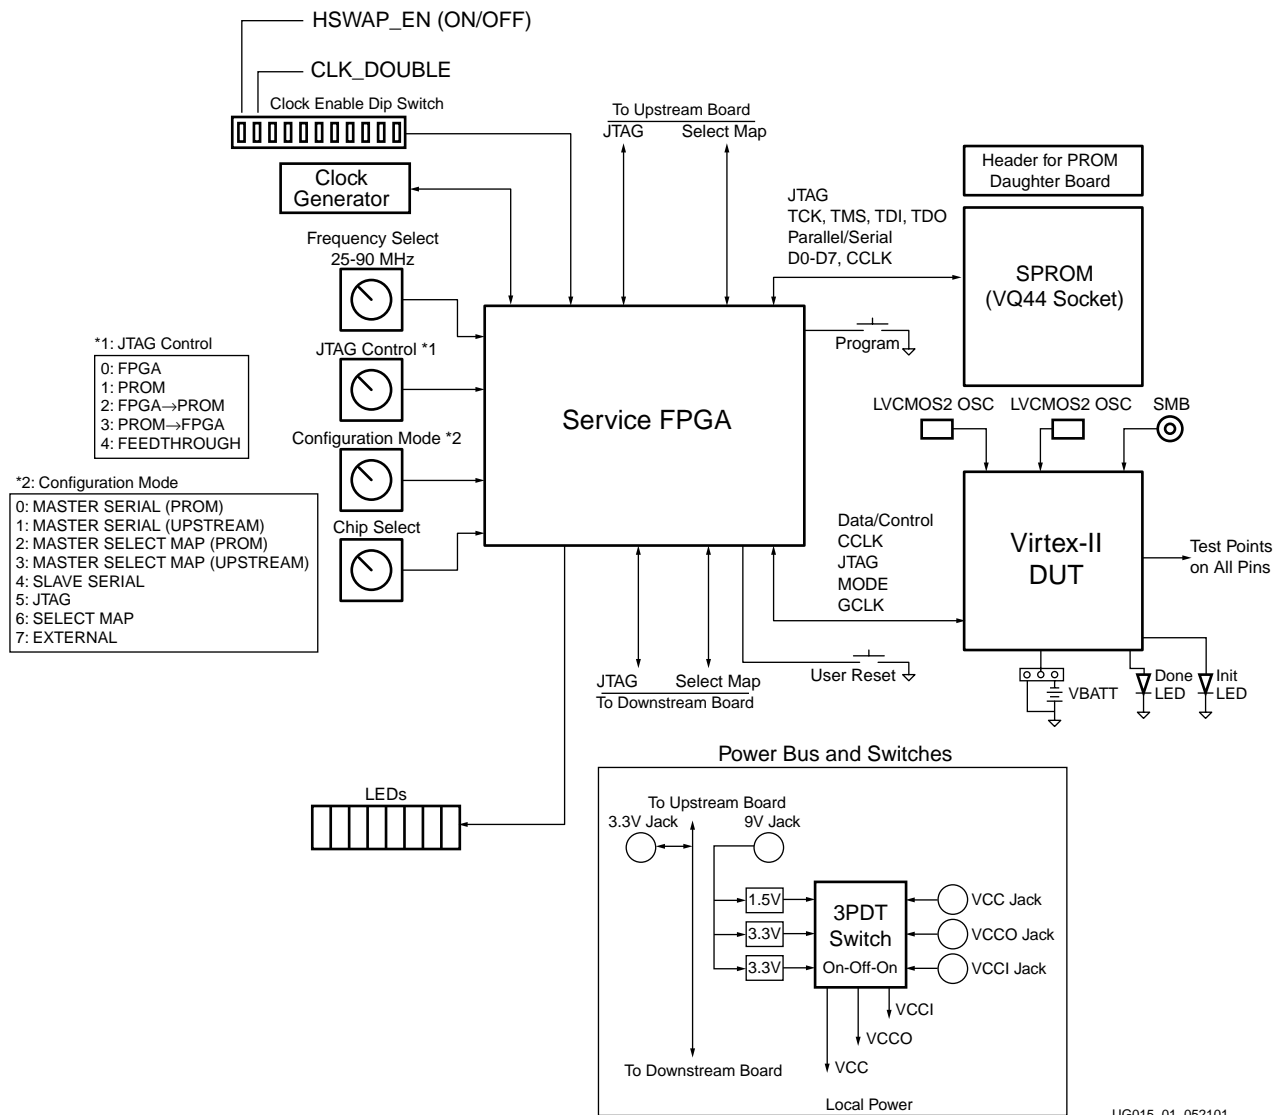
HSWAP_EN (ON/OFF)

CLK_DOUBLE

Clock Enable Dip Switch

Clock Generator

Frequency Select 25-90 MHz

JTAG Control *1

Configuration Mode *2

Chip Select

*1: JTAG Control
0: FPGA
1: PROM
2: FPGA→PROM
3: PROM→FPGA
4: FEEDTHROUGH

*2: Configuration Mode
0: MASTER SERIAL (PROM)
1: MASTER SERIAL (UPSTREAM)
2: MASTER SELECT MAP (PROM)
3: MASTER SELECT MAP (UPSTREAM)
4: SLAVE SERIAL
5: JTAG
6: SELECT MAP
7: EXTERNAL

To Upstream Board
JTAG Select Map

Header for PROM Daughter Board

JTAG
TCK, TMS, TDI, TDO
Parallel/Serial
D0-D7, CCLK

SPROM (VQ44 Socket)

Service FPGA

Program

LVCMOS2 OSC LVCMOS2 OSC SMB

Data/Control
CCLK
JTAG
MODE
GCLK

Virtex-II DUT

Test Points on All Pins

VBATT

Done LED

Init LED

User Reset

JTAG Select Map
To Downstream Board

LEDs

Power Bus and Switches

To Upstream Board
3.3V Jack
9V Jack

1.5V
3.3V
3.3V

3PDT Switch On-Off-On

VCC Jack
VCCO Jack
VCCI Jack

VCCI
VCCO
VCC

To Downstream Board

Local Power

UG015_01_052101